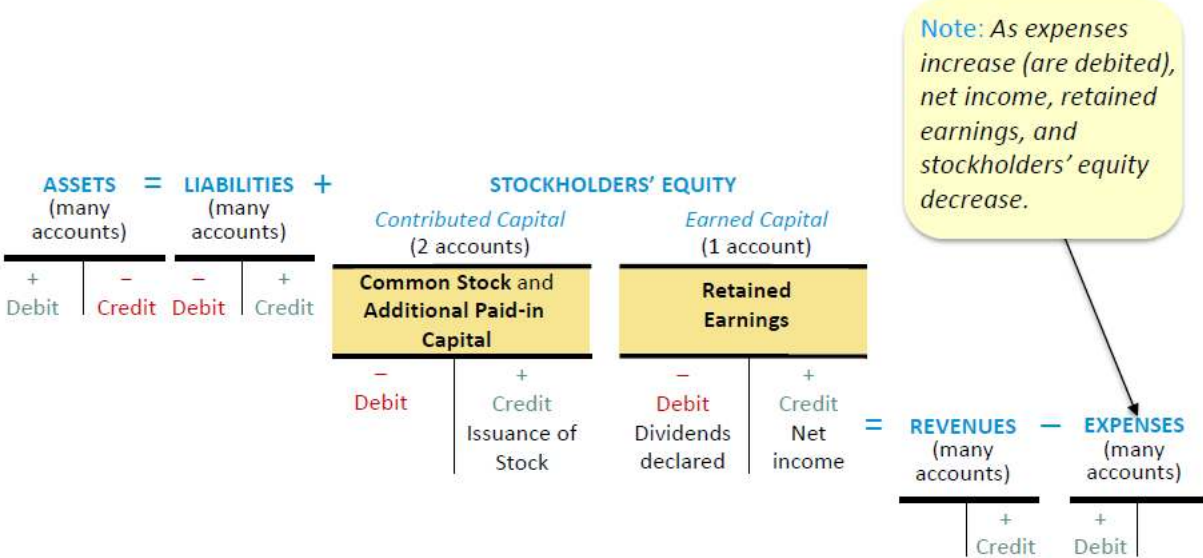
Note: As expenses increase (are debited), net income, retained earnings, and stockholders' equity decrease.

ASSETS (many accounts) = LIABILITIES (many accounts) + STOCKHOLDERS' EQUITY

Contributed Capital (2 accounts)

Earned Capital (1 account)

+ Debit | – Credit

– Debit | + Credit

Common Stock and Additional Paid-in Capital

– Debit | + Credit Issuance of Stock

Retained Earnings

– Debit Dividends declared | + Credit Net income

= REVENUES (many accounts) – EXPENSES (many accounts)

+ Credit

+ Debit